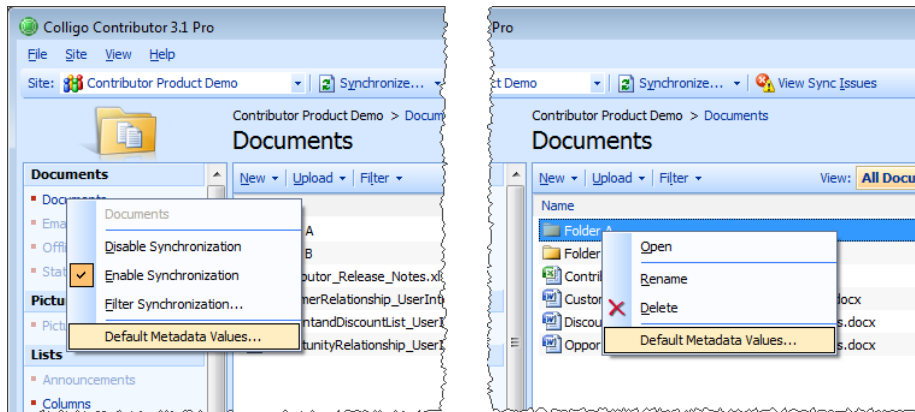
Colligo Contributor 3.1 Pro

File Site View Help

Site: Contributor Product Demo Synchronize...

Contributor Product Demo > Docum

Documents

Documents

Documents

Ema

Offi

Stat

Pictu

Pictu

Lists

Announcements

Columns

New Upload Filter

Documents

Disable Synchronization

Enable Synchronization

Filter Synchronization...

Default Metadata Values...

A

B

butor_Release_Notes.xl

merRelationship_UserInt

ntandDiscountList_User

tunityRelationship_User

Pro

t Demo Synchronize... View Sync Issues

Contributor Product Demo > Documents

Documents

New Upload Filter View: All Docu

Name

Folder A

Folder

Contri

Custon

Discou

Oppor

Open

Rename

Delete

Default Metadata Values...

.docx

s.docx

s.docx